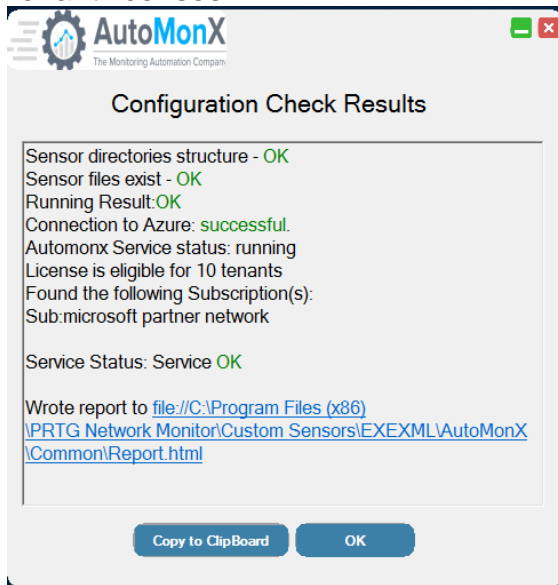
AutoMonX
The Monitoring Automation Compan

Configuration Check Results

Sensor directories structure - OK
Sensor files exist - OK
Running Result:OK
Connection to Azure: successful.
Automonx Service status: running
License is eligible for 10 tenants
Found the following Subscription(s):
Sub:microsoft partner network

Service Status: Service OK

Wrote report to file://C:\Program Files (x86)\PRTG Network Monitor\Custom Sensors\EXEXML\AutoMonX\Common\Report.html

Copy to ClipBoard
OK